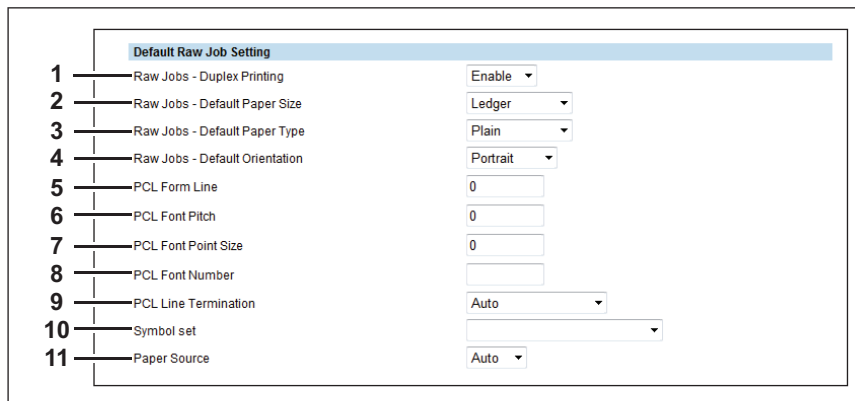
Default Raw Job Setting

| | | |
|---|---|---|
| 1 | Raw Jobs - Duplex Printing | Enable |
| 2 | Raw Jobs - Default Paper Size | Ledger |
| 3 | Raw Jobs - Default Paper Type | Plain |
| 4 | Raw Jobs - Default Orientation | Portrait |
| 5 | PCL Form Line | 0 |
| 6 | PCL Font Pitch | 0 |
| 7 | PCL Font Point Size | 0 |
| 8 | PCL Font Number | |
| 9 | PCL Line Termination | Auto |
| 10 | Symbol set | |
| 11 | Paper Source | Auto |